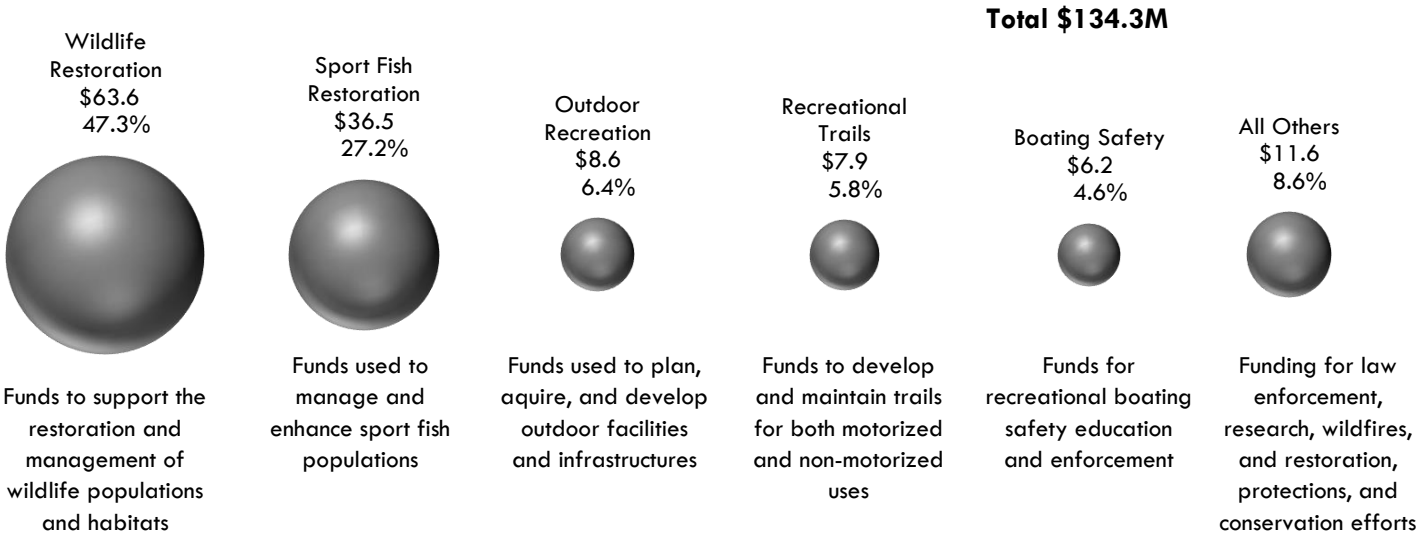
Total \$134.3M

Wildlife Restoration
\$63.6
47.3%

Funds to support the restoration and management of wildlife populations and habitats

Sport Fish Restoration
\$36.5
27.2%

Funds used to manage and enhance sport fish populations

Outdoor Recreation
\$8.6
6.4%

Funds used to plan, aquire, and develop outdoor facilities and infrastructures

Recreational Trails
\$7.9
5.8%

Funds to develop and maintain trails for both motorized and non-motorized uses

Boating Safety
\$6.2
4.6%

Funds for recreational boating safety education and enforcement

All Others
\$11.6
8.6%

Funding for law enforcement, research, wildfires, and restoration, protections, and conservation efforts